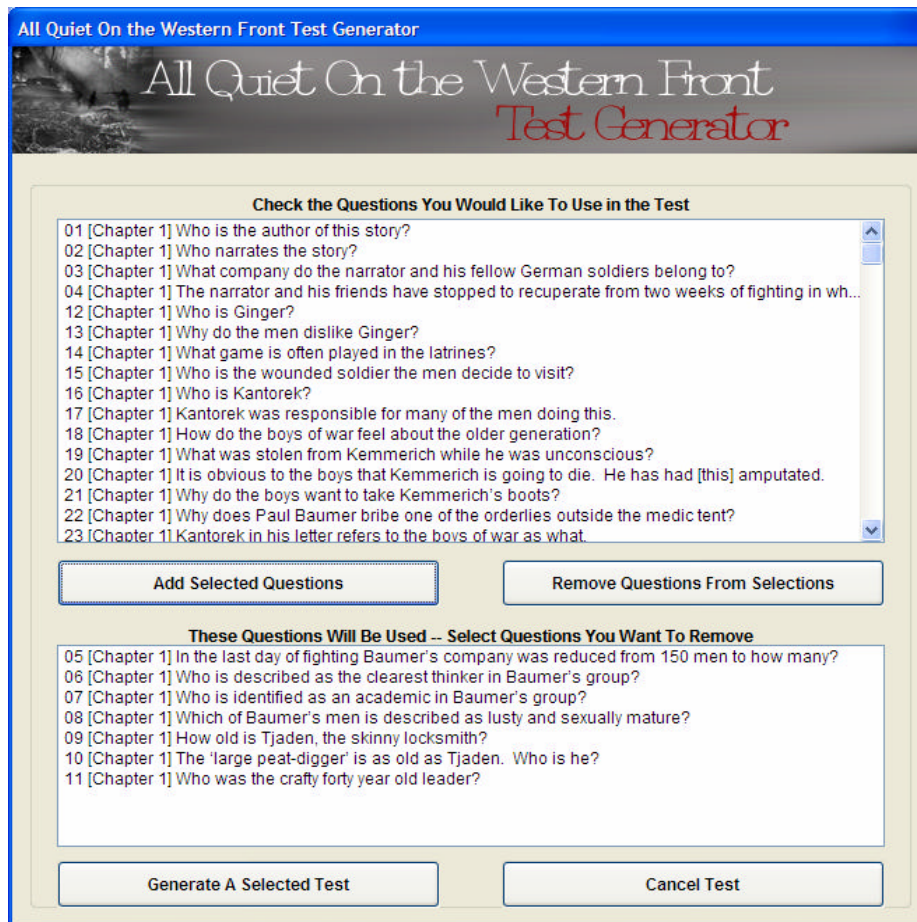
All Quiet On the Western Front Test Generator

All Quiet On the Western Front
Test Generator

Check the Questions You Would Like To Use in the Test

01 [Chapter 1] Who is the author of this story?
02 [Chapter 1] Who narrates the story?
03 [Chapter 1] What company do the narrator and his fellow German soldiers belong to?
04 [Chapter 1] The narrator and his friends have stopped to recuperate from two weeks of fighting in wh...
12 [Chapter 1] Who is Ginger?
13 [Chapter 1] Why do the men dislike Ginger?
14 [Chapter 1] What game is often played in the latrines?
15 [Chapter 1] Who is the wounded soldier the men decide to visit?
16 [Chapter 1] Who is Kantorek?
17 [Chapter 1] Kantorek was responsible for many of the men doing this.
18 [Chapter 1] How do the boys of war feel about the older generation?
19 [Chapter 1] What was stolen from Kemmerich while he was unconscious?
20 [Chapter 1] It is obvious to the boys that Kemmerich is going to die. He has had [this] amputated.
21 [Chapter 1] Why do the boys want to take Kemmerich's boots?
22 [Chapter 1] Why does Paul Baumer bribe one of the orderlies outside the medic tent?
23 [Chapter 1] Kantorek in his letter refers to the boys of war as what.

Add Selected Questions

Remove Questions From Selections

These Questions Will Be Used -- Select Questions You Want To Remove

05 [Chapter 1] In the last day of fighting Baumer's company was reduced from 150 men to how many?
06 [Chapter 1] Who is described as the clearest thinker in Baumer's group?
07 [Chapter 1] Who is identified as an academic in Baumer's group?
08 [Chapter 1] Which of Baumer's men is described as lusty and sexually mature?
09 [Chapter 1] How old is Tjaden, the skinny locksmith?
10 [Chapter 1] The 'large peat-digger' is as old as Tjaden. Who is he?
11 [Chapter 1] Who was the crafty forty year old leader?

Generate A Selected Test

Cancel Test